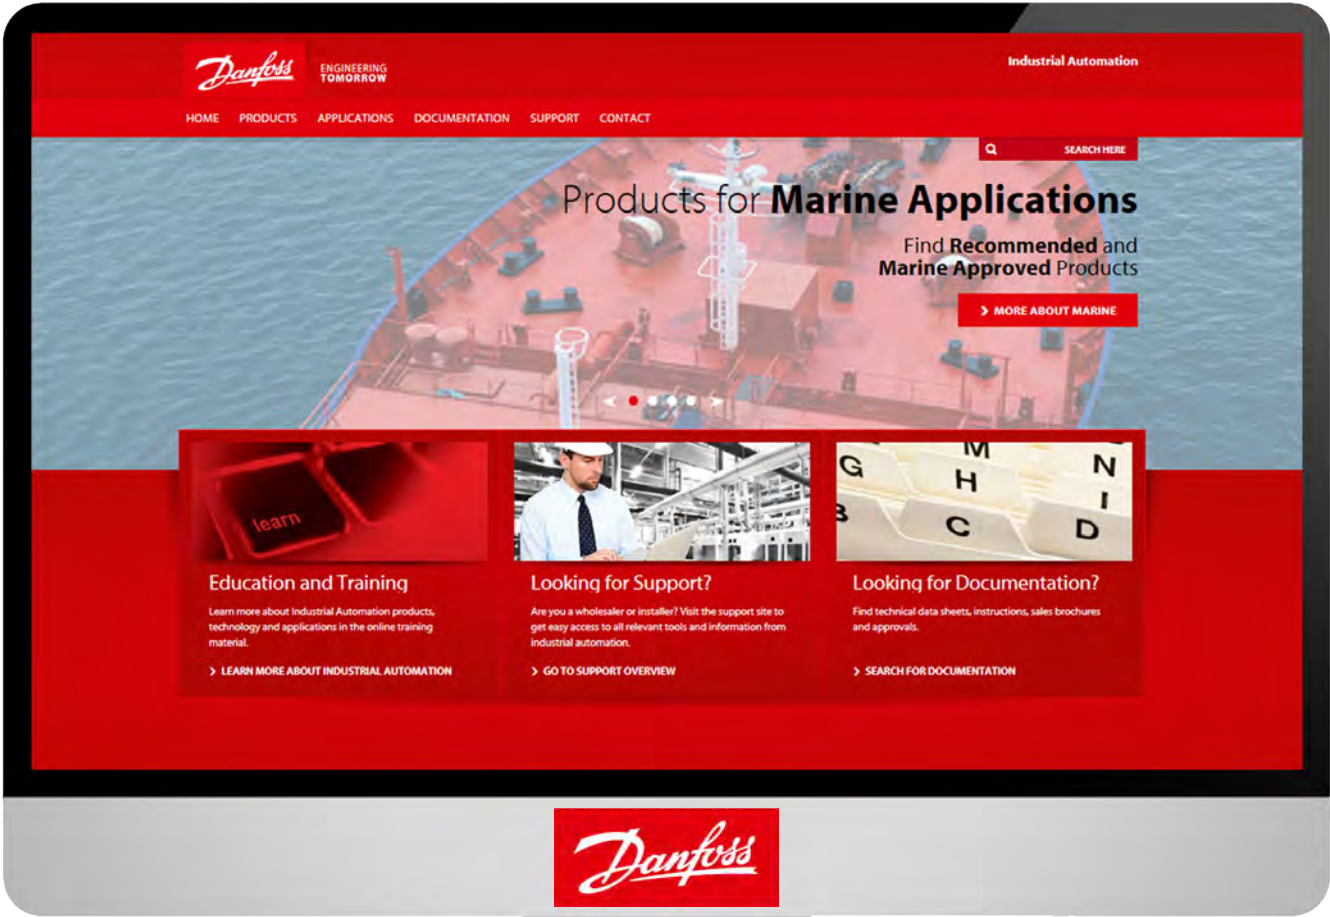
Danfoss
ENGINEERING
TOMORROW

Industrial Automation

HOME PRODUCTS APPLICATIONS DOCUMENTATION SUPPORT CONTACT

SEARCH HERE

Products for **Marine Applications**

Find **Recommended** and **Marine Approved** Products

> MORE ABOUT MARINE

learn

G M N H I C D

Education and Training

Learn more about Industrial Automation products, technology and applications in the online training material.

> LEARN MORE ABOUT INDUSTRIAL AUTOMATION

Looking for Support?

Are you a wholesaler or installer? Visit the support site to get easy access to all relevant tools and information from industrial automation.

> GO TO SUPPORT OVERVIEW

Looking for Documentation?

Find technical data sheets, instructions, sales brochures and approvals.

> SEARCH FOR DOCUMENTATION

Danfoss